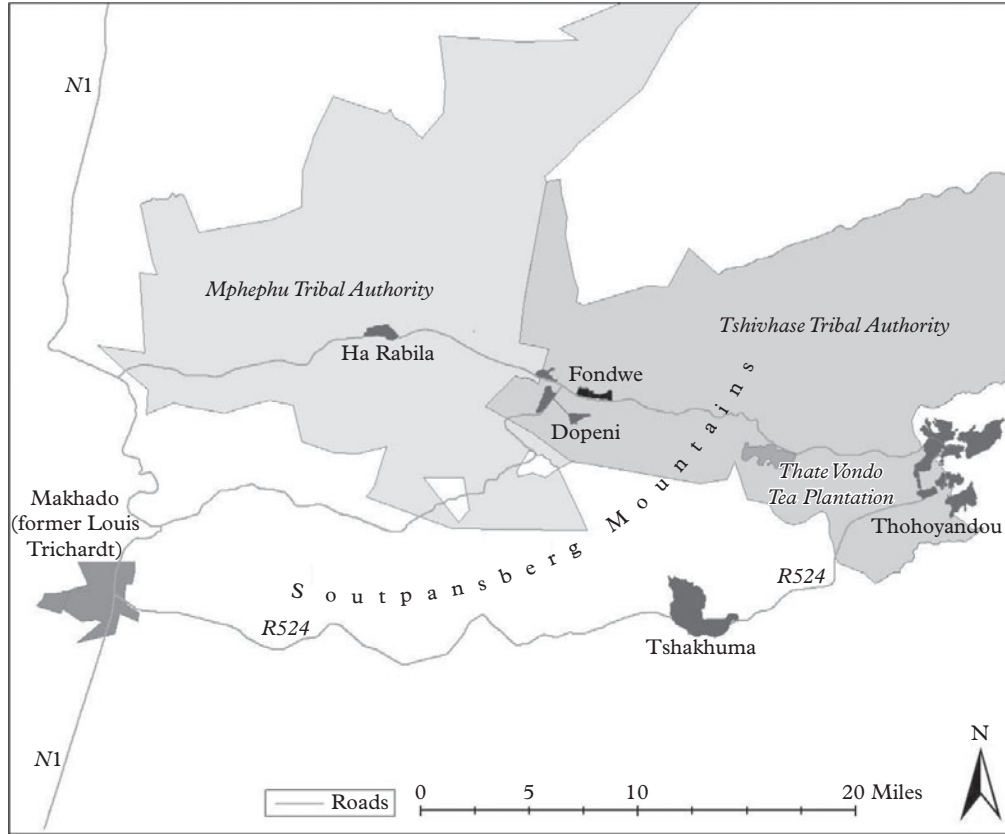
N1

Mphephu Tribal Authority

Tshivhase Tribal Authority

Ha Rabila

Fondwe

Dopeni

Soutpansberg Mountains

Thate Vondo Tea Plantation

Thohoyandou

Makhado (former Louis Trichardt)

R524

R524

Tshakhuma

N1

Roads

0 5 10 20 Miles

N